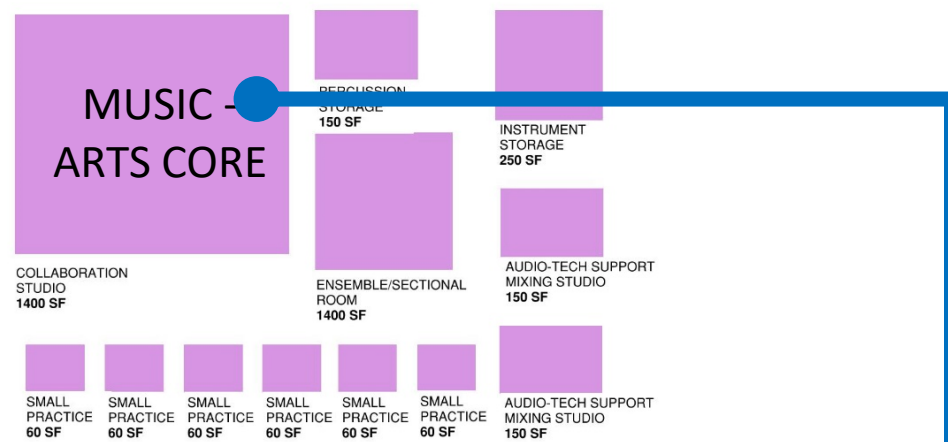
MUSIC - ARTS CORE

COLLABORATION STUDIO
1400 SF

PERCUSSION STORAGE
150 SF

ENSEMBLE/SECTIONAL ROOM
1400 SF

INSTRUMENT STORAGE
250 SF

AUDIO-TECH SUPPORT MIXING STUDIO
150 SF

AUDIO-TECH SUPPORT MIXING STUDIO
150 SF

SMALL PRACTICE
60 SF

SMALL PRACTICE
60 SF

SMALL PRACTICE
60 SF

SMALL PRACTICE
60 SF

SMALL PRACTICE
60 SF

SMALL PRACTICE
60 SF